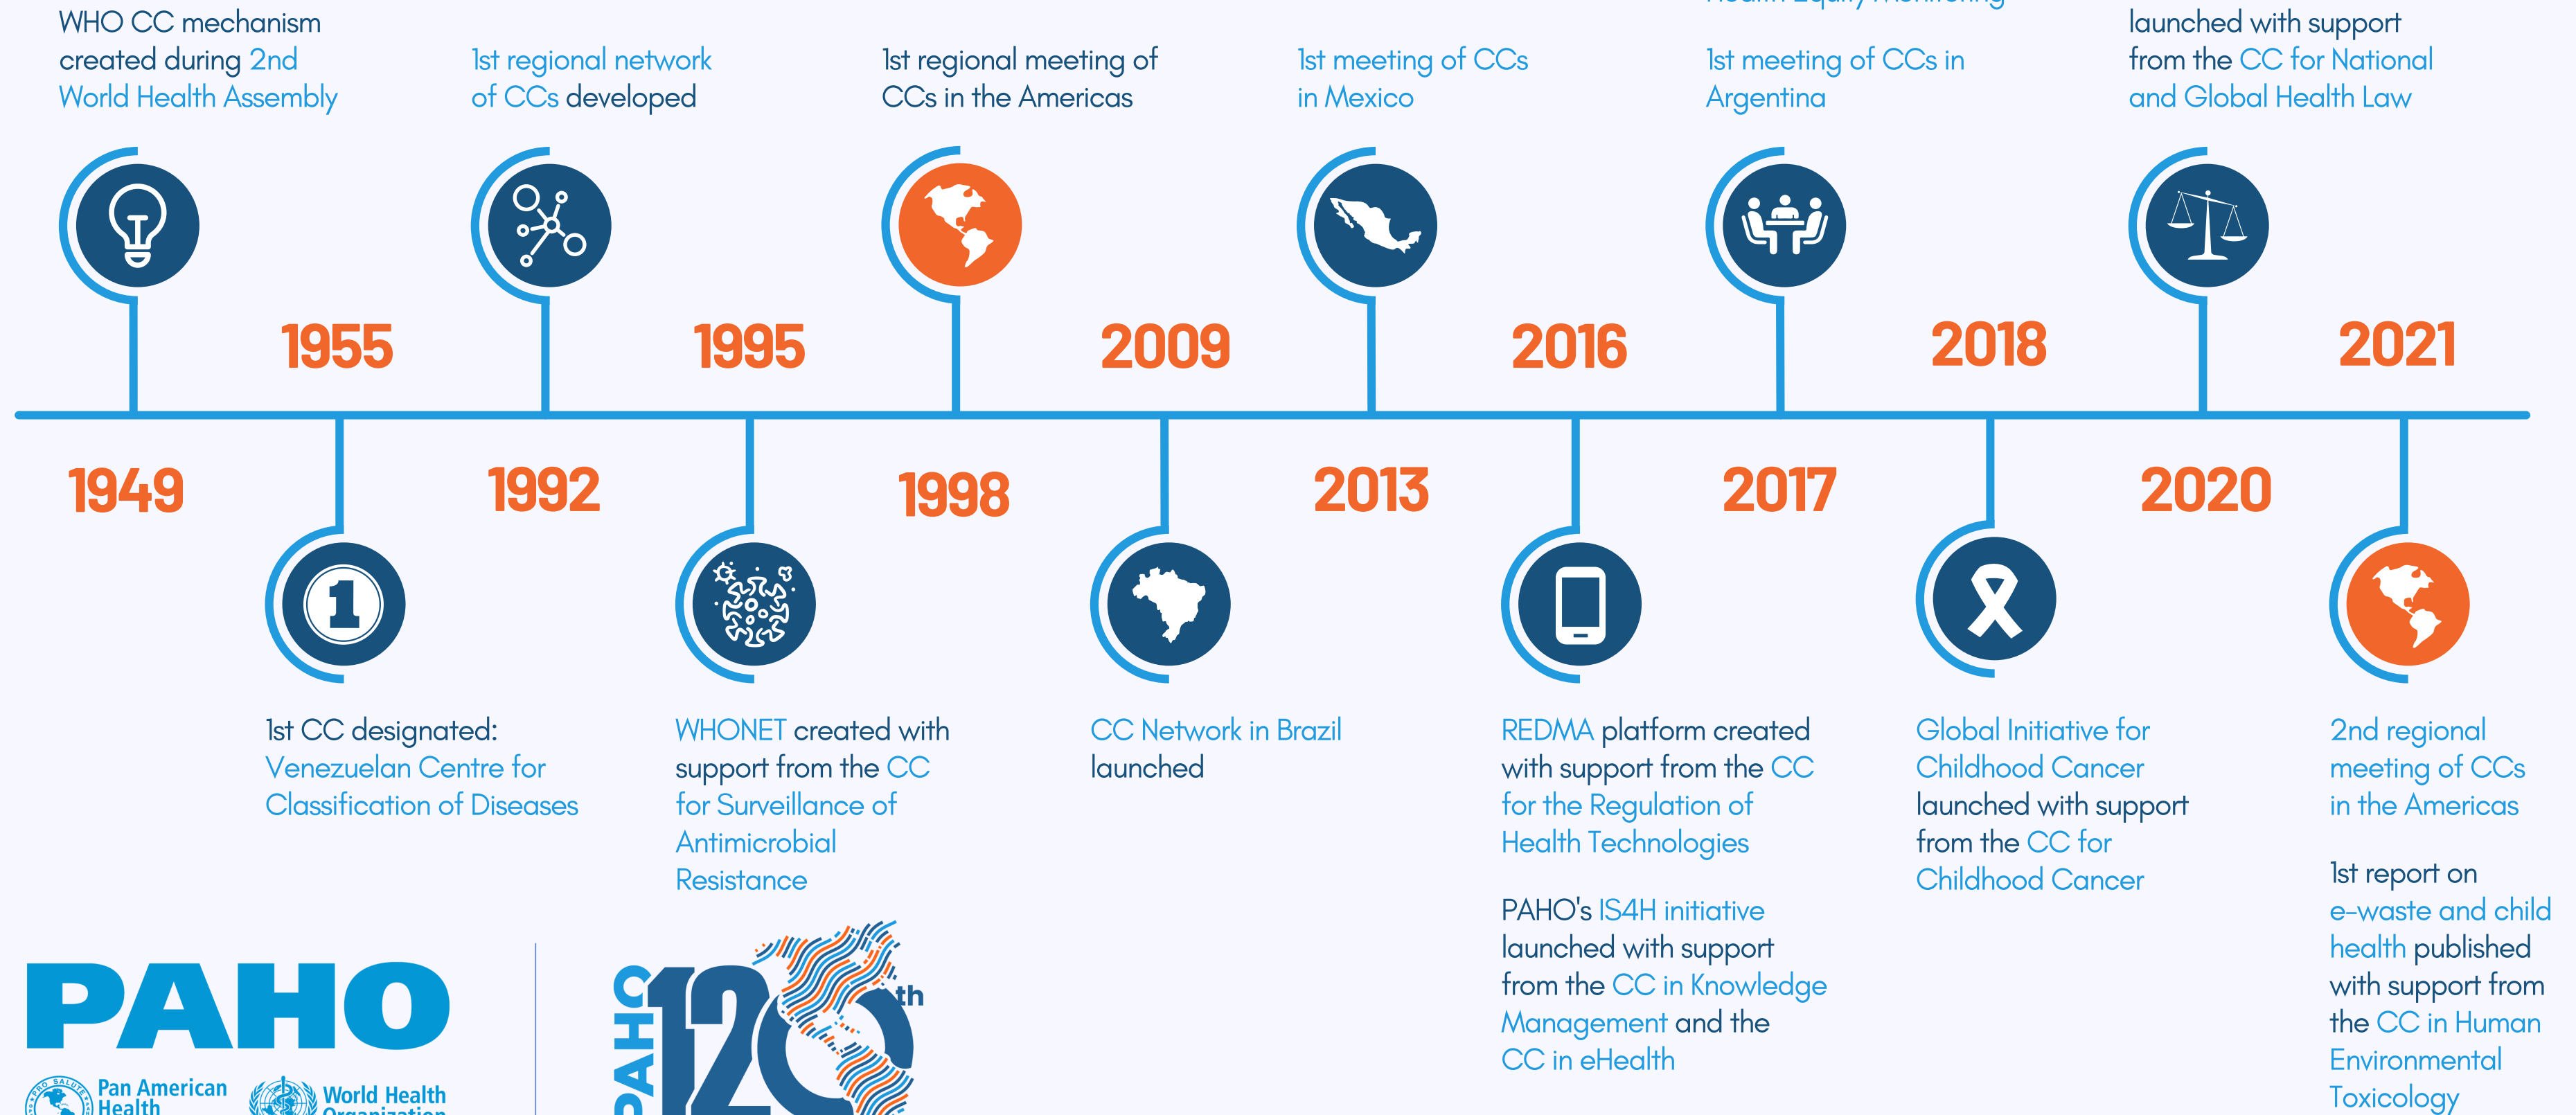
WHO CC mechanism created during 2nd World Health Assembly

1949

1955

1st CC designated: Venezuelan Centre for Classification of Diseases

1st regional network of CCs developed

1992

1995

WHONET created with support from the CC for Surveillance of Antimicrobial Resistance

1st regional meeting of CCs in the Americas

1998

2009

CC Network in Brazil launched

1st meeting of CCs in Mexico

2013

2016

REDMA platform created with support from the CC for the Regulation of Health Technologies

PAHO's IS4H initiative launched with support from the CC in Knowledge Management and the CC in eHealth

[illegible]

1st meeting of CCs in Argentina

2017

2018

Global Initiative for Childhood Cancer launched with support from the CC for Childhood Cancer

launched with support from the CC for National and Global Health Law

2020

2021

2nd regional meeting of CCs in the Americas

1st report on e-waste and child health published with support from the CC in Human Environmental Toxicology

PAHO

Pan American Health

World Health Organization

PAHO 120th